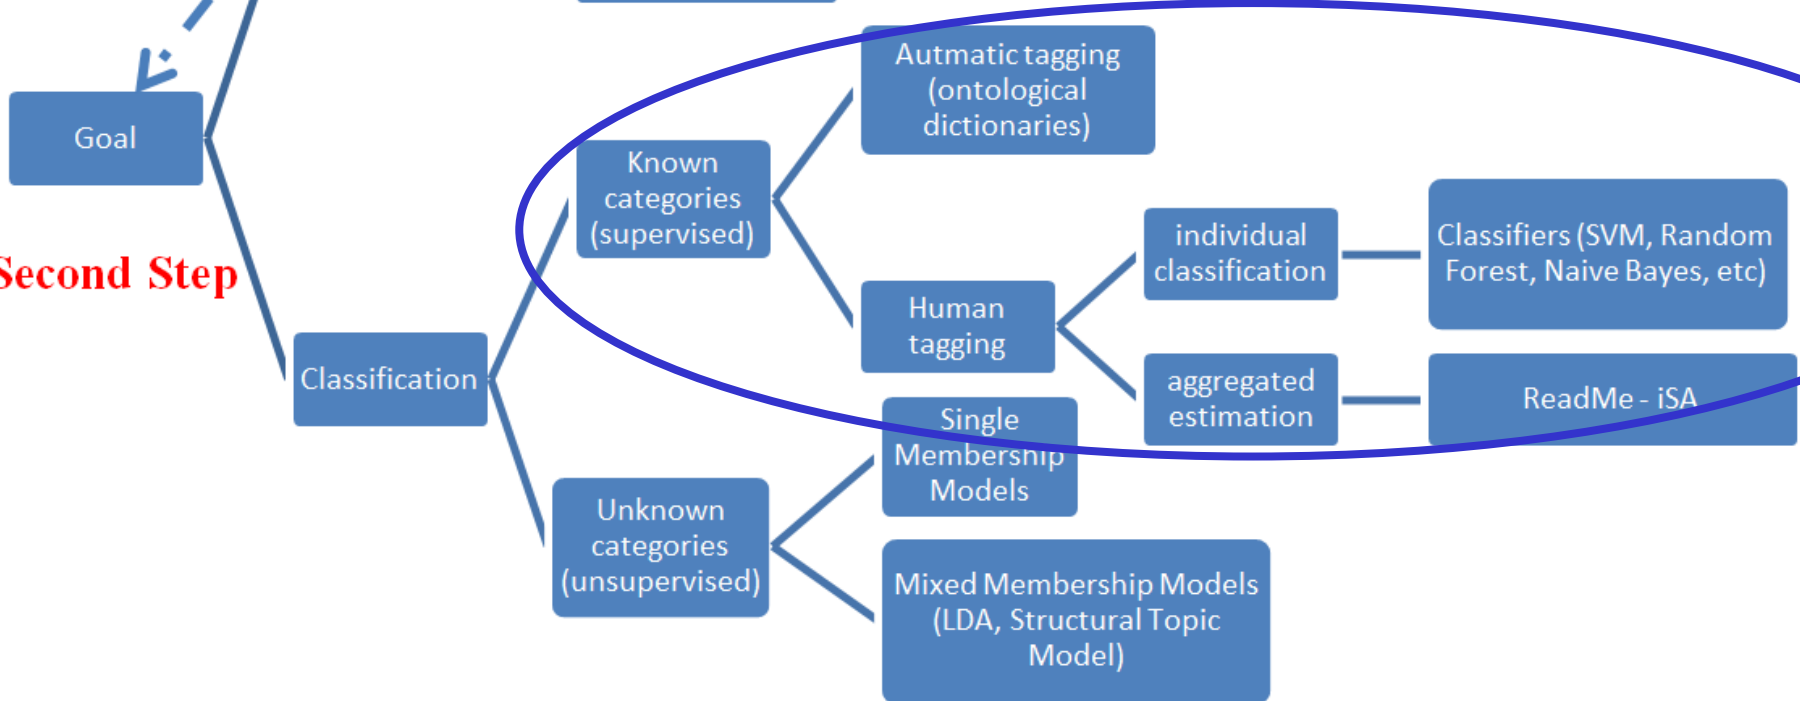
Goal

Second Step

Classification

Known categories (supervised)

Autmatic tagging (ontological dictionaries)

Human tagging

individual classification

Classifiers (SVM, Random Forest, Naive Bayes, etc)

aggregated estimation

ReadMe - iSA

Unknown categories (unsupervised)

Single Membership Models

Mixed Membership Models (LDA, Structural Topic Model)